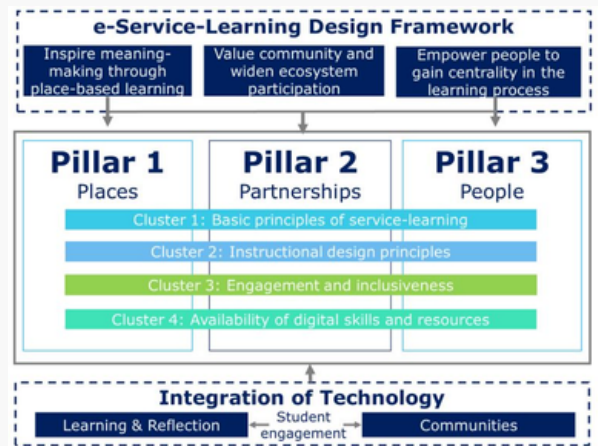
e-Service-Learning Design Framework

Inspire meaning-making through place-based learning

Value community and widen ecosystem participation

Empower people to gain centrality in the learning process

Pillar 1
Places

Pillar 2
Partnerships

Pillar 3
People

Cluster 1: Basic principles of service-learning

Cluster 2: Instructional design principles

Cluster 3: Engagement and inclusiveness

Cluster 4: Availability of digital skills and resources

Integration of Technology

Learning & Reflection

Student engagement

Communities